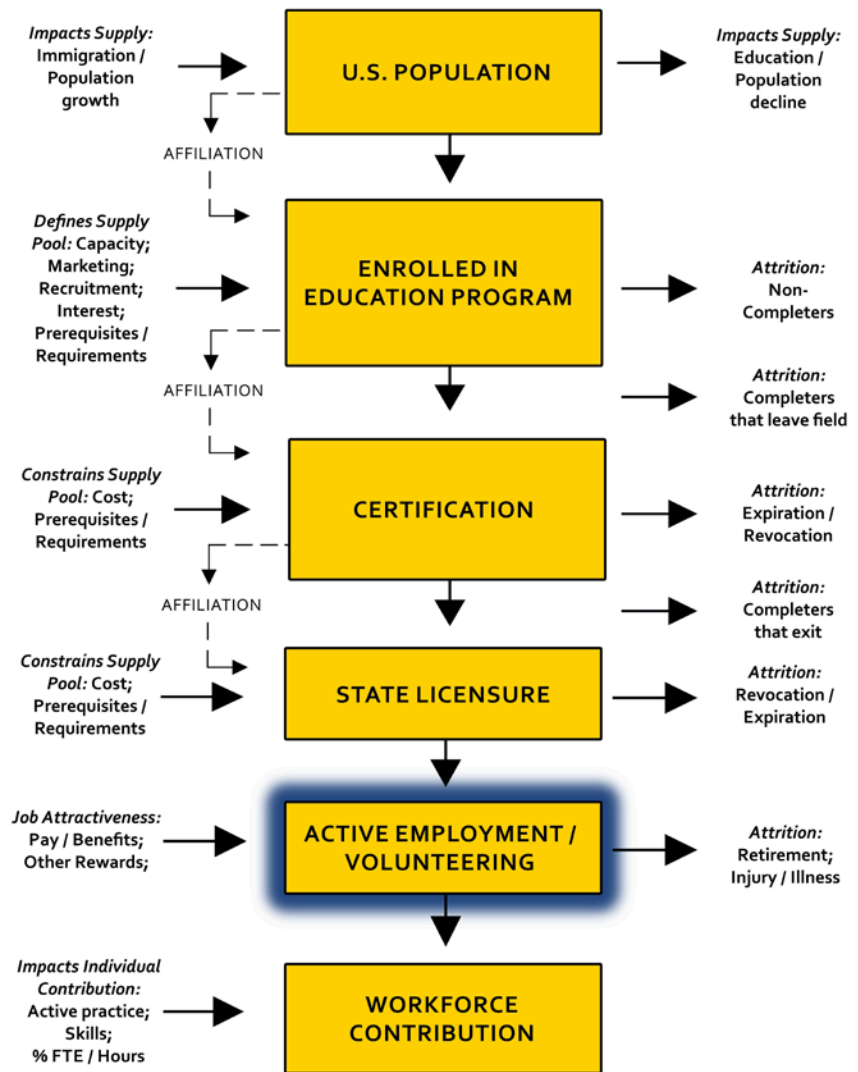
Impacts Supply: Immigration / Population growth

U.S. POPULATION

Impacts Supply: Education / Population decline

AFFILIATION

Defines Supply Pool: Capacity; Marketing; Recruitment; Interest; Prerequisites / Requirements

ENROLLED IN EDUCATION PROGRAM

Attrition: Non-Completers

AFFILIATION

Attrition: Completers that leave field

Constrains Supply Pool: Cost; Prerequisites / Requirements

CERTIFICATION

Attrition: Expiration / Revocation

AFFILIATION

Attrition: Completers that exit

Constrains Supply Pool: Cost; Prerequisites / Requirements

STATE LICENSURE

Attrition: Revocation / Expiration

Job Attractiveness: Pay / Benefits; Other Rewards;

ACTIVE EMPLOYMENT / VOLUNTEERING

Attrition: Retirement; Injury / Illness

Impacts Individual Contribution: Active practice; Skills; % FTE / Hours

WORKFORCE CONTRIBUTION